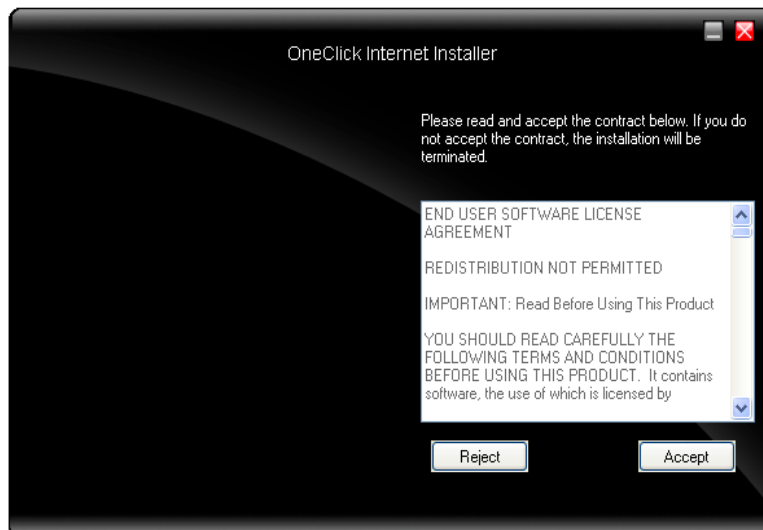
OneClick Internet Installer

Please read and accept the contract below. If you do not accept the contract, the installation will be terminated.

END USER SOFTWARE LICENSE AGREEMENT

REDISTRIBUTION NOT PERMITTED

IMPORTANT: Read Before Using This Product

YOU SHOULD READ CAREFULLY THE FOLLOWING TERMS AND CONDITIONS BEFORE USING THIS PRODUCT. It contains software, the use of which is licensed by

Reject

Accept